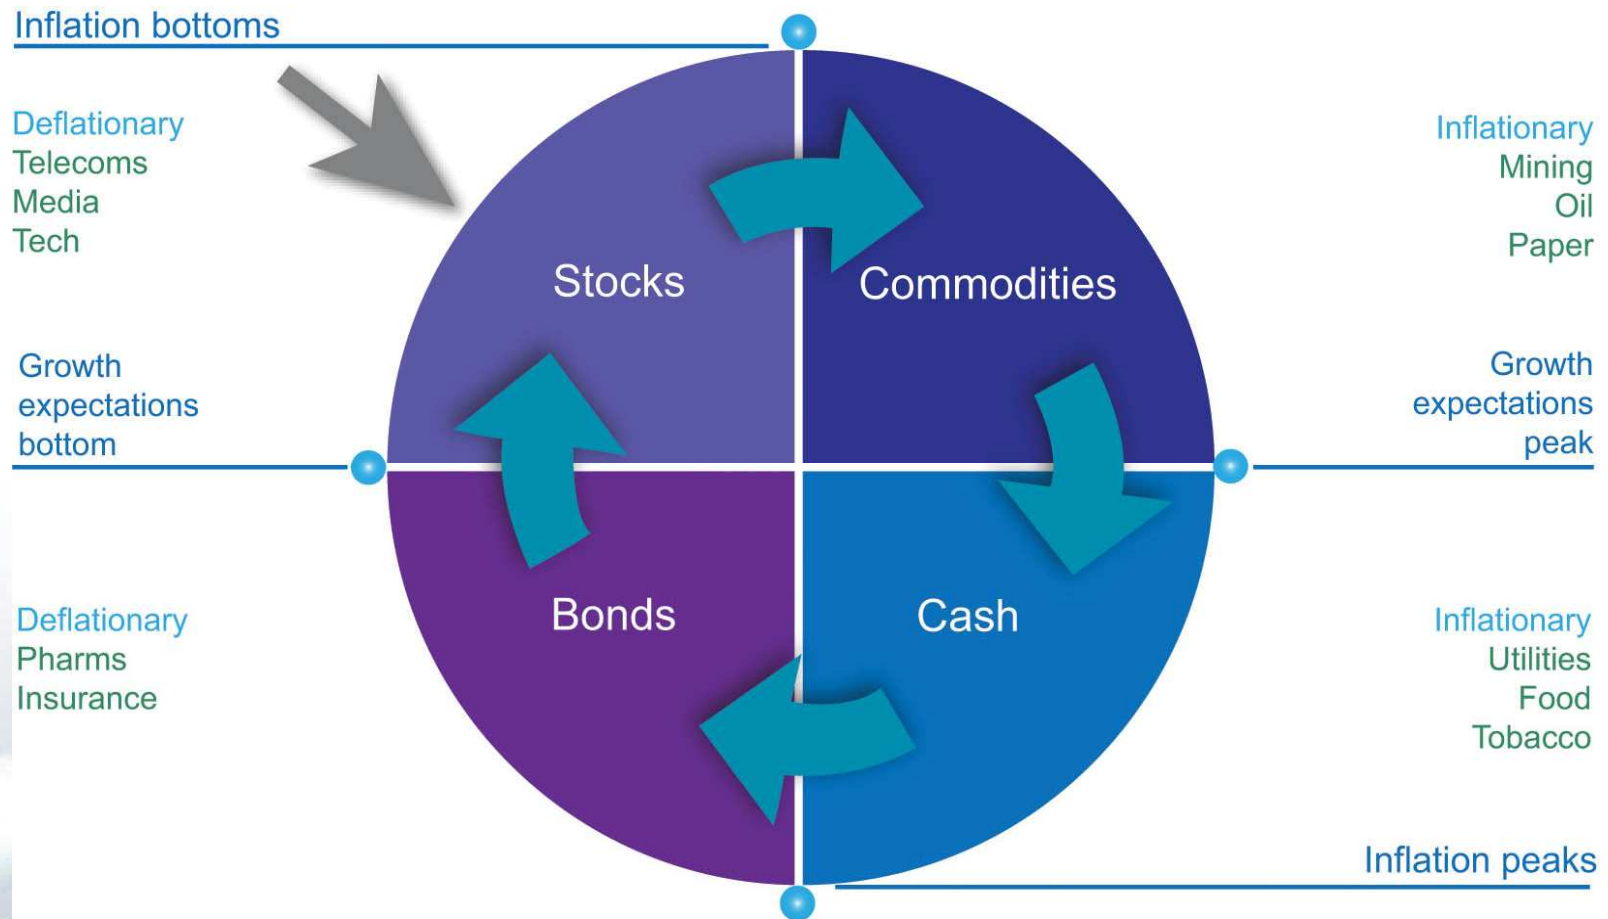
Inflation bottoms

Deflationary
Telecoms
Media
Tech

Inflationary
Mining
Oil
Paper

Stocks

Commodities

Growth expectations bottom

Growth expectations peak

Bonds

Cash

Deflationary
Pharms
Insurance

Inflationary
Utilities
Food
Tobacco

Inflation peaks